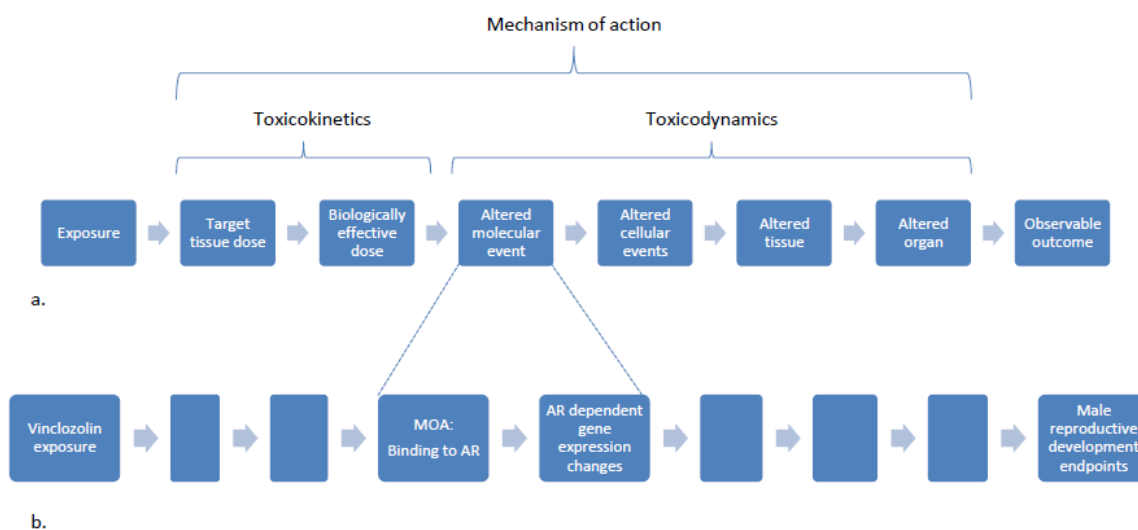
Mechanism of action

Toxicokinetics

Toxicodynamics

Exposure

Target tissue dose

Biologically effective dose

Altered molecular event

Altered cellular events

Altered tissue

Altered organ

Observable outcome

a.

Vinclozolin exposure

MOA: Binding to AR

AR dependent gene expression changes

Male reproductive development endpoints

b.